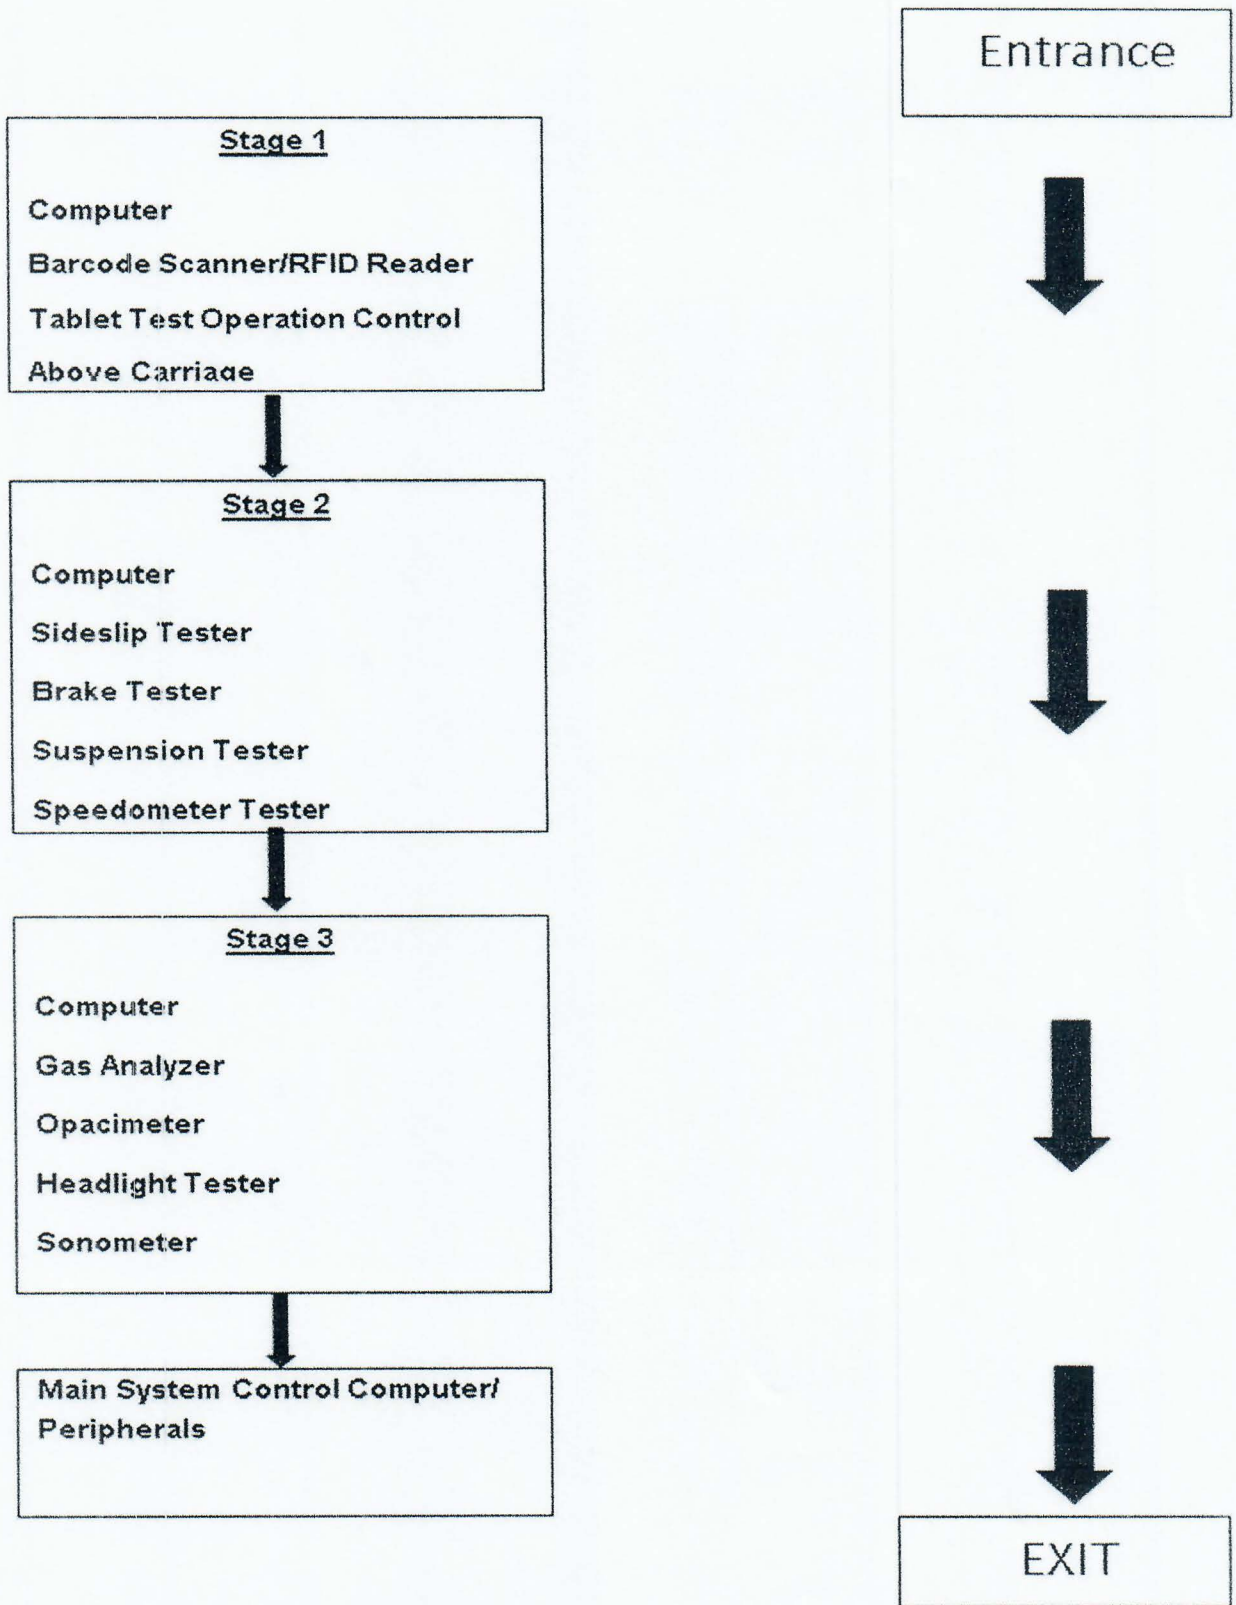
Entrance

Stage 1

Computer

Barcode Scanner/RFID Reader

Tablet Test Operation Control

Above Carriage

Stage 2

Computer

Sideslip Tester

Brake Tester

Suspension Tester

Speedometer Tester

Stage 3

Computer

Gas Analyzer

Opacimeter

Headlight Tester

Sonometer

Main System Control Computer/ Peripherals

EXIT